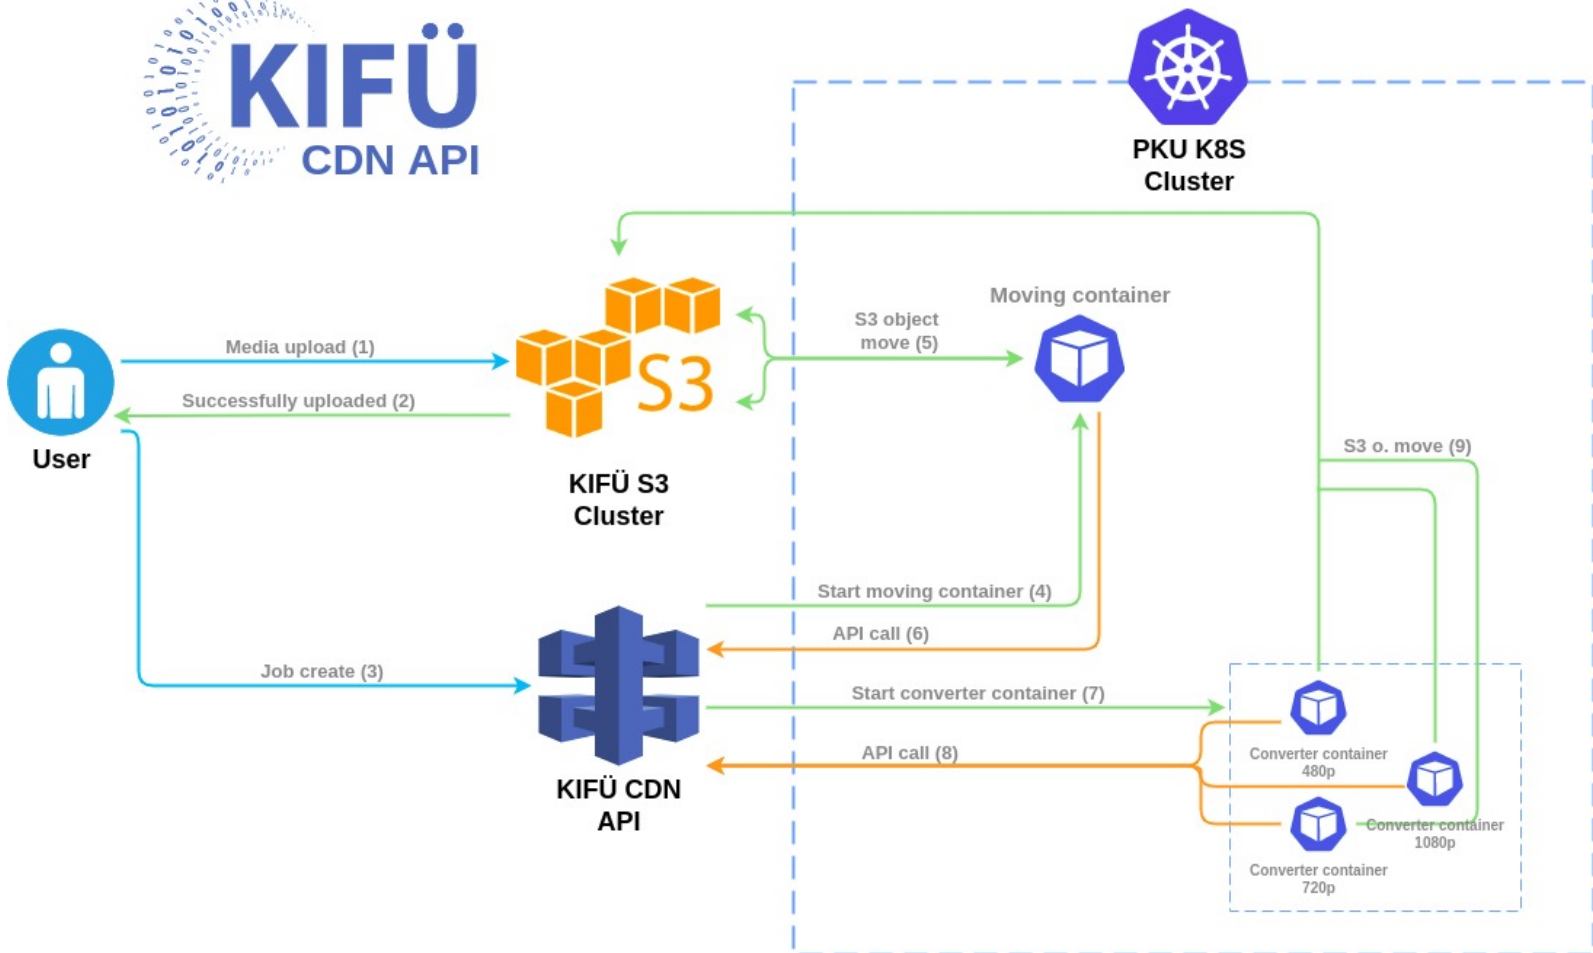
KIFÜ CDN API

PKU K8S Cluster

Moving container

S3 object move (5)

Media upload (1)

Successfully uploaded (2)

S3

User

KIFÜ S3 Cluster

S3 o. move (9)

Start moving container (4)

API call (6)

Job create (3)

Start converter container (7)

API call (8)

KIFÜ CDN API

Converter container 480p

Converter container 1080p

Converter container 720p